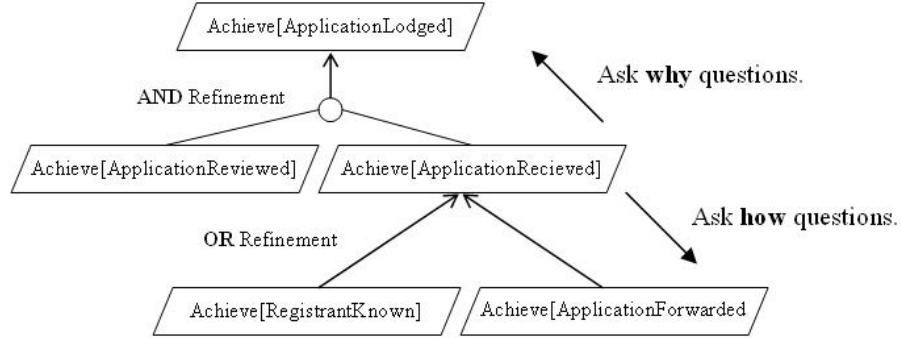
Achieve[ApplicationLodged]

Ask **why** questions.

AND Refinement

Achieve[ApplicationReviewed]

Achieve[ApplicationRecieved]

Ask **how** questions.

OR Refinement

Achieve[RegistrantKnown]

Achieve[ApplicationForwarded